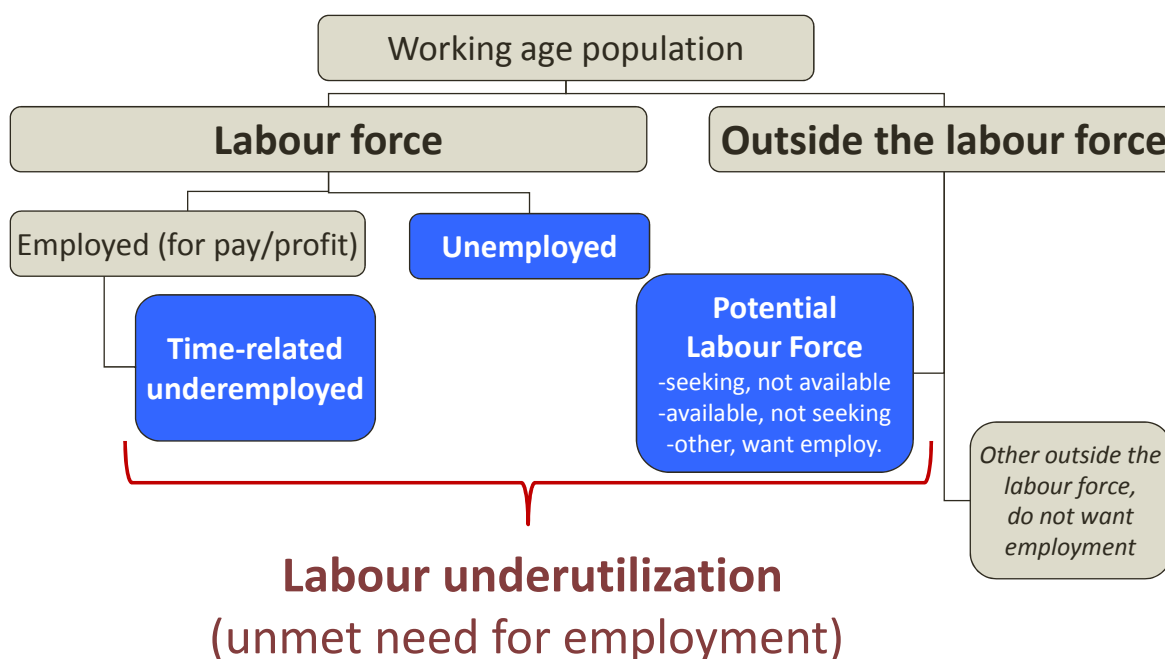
Working age population

Labour force

Outside the labour force

Employed (for pay/profit)

Unemployed

Time-related underemployed

Potential Labour Force
-seeking, not available
-available, not seeking
-other, want employ.

Other outside the labour force, do not want employment

Labour underutilization
(unmet need for employment)